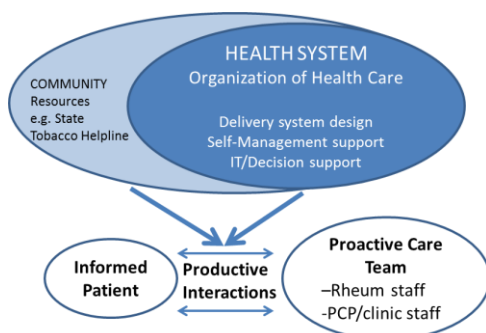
COMMUNITY
Resources
e.g. State
Tobacco Helpline

HEALTH SYSTEM
Organization of Health Care

Delivery system design
Self-Management support
IT/Decision support

Informed Patient

Productive Interactions

Proactive Care Team
–Rheum staff
-PCP/clinic staff